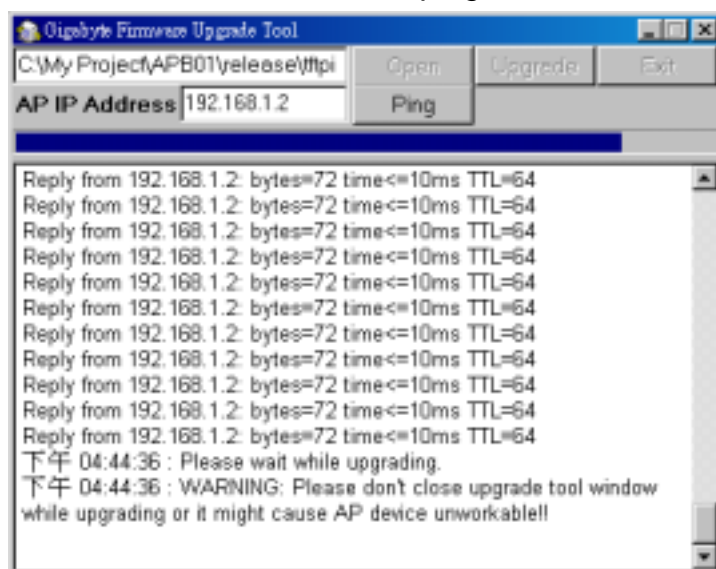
Gigabyte Firmware Upgrade Tool

C:\My Project\APB01\release\tftpi

Open

Upgrade

Exit

AP IP Address 192.168.1.2

Ping

Reply from 192.168.1.2: bytes=72 time<=10ms TTL=64
Reply from 192.168.1.2: bytes=72 time<=10ms TTL=64
Reply from 192.168.1.2: bytes=72 time<=10ms TTL=64
Reply from 192.168.1.2: bytes=72 time<=10ms TTL=64
Reply from 192.168.1.2: bytes=72 time<=10ms TTL=64
Reply from 192.168.1.2: bytes=72 time<=10ms TTL=64
Reply from 192.168.1.2: bytes=72 time<=10ms TTL=64
Reply from 192.168.1.2: bytes=72 time<=10ms TTL=64
Reply from 192.168.1.2: bytes=72 time<=10ms TTL=64
Reply from 192.168.1.2: bytes=72 time<=10ms TTL=64
Reply from 192.168.1.2: bytes=72 time<=10ms TTL=64
下午 04:44:36 : Please wait while upgrading.
下午 04:44:36 : WARNING: Please don't close upgrade tool window while upgrading or it might cause AP device unworkable!!